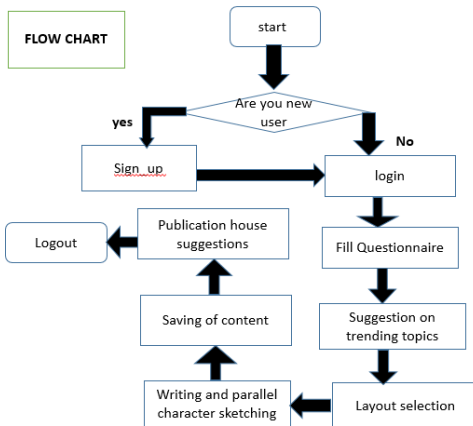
FLOW CHART

start

Are you new user

yes

No

Sign_up

login

Fill Questionnaire

Suggestion on trending topics

Layout selection

Writing and parallel character sketching

Saving of content

Publication house suggestions

Logout